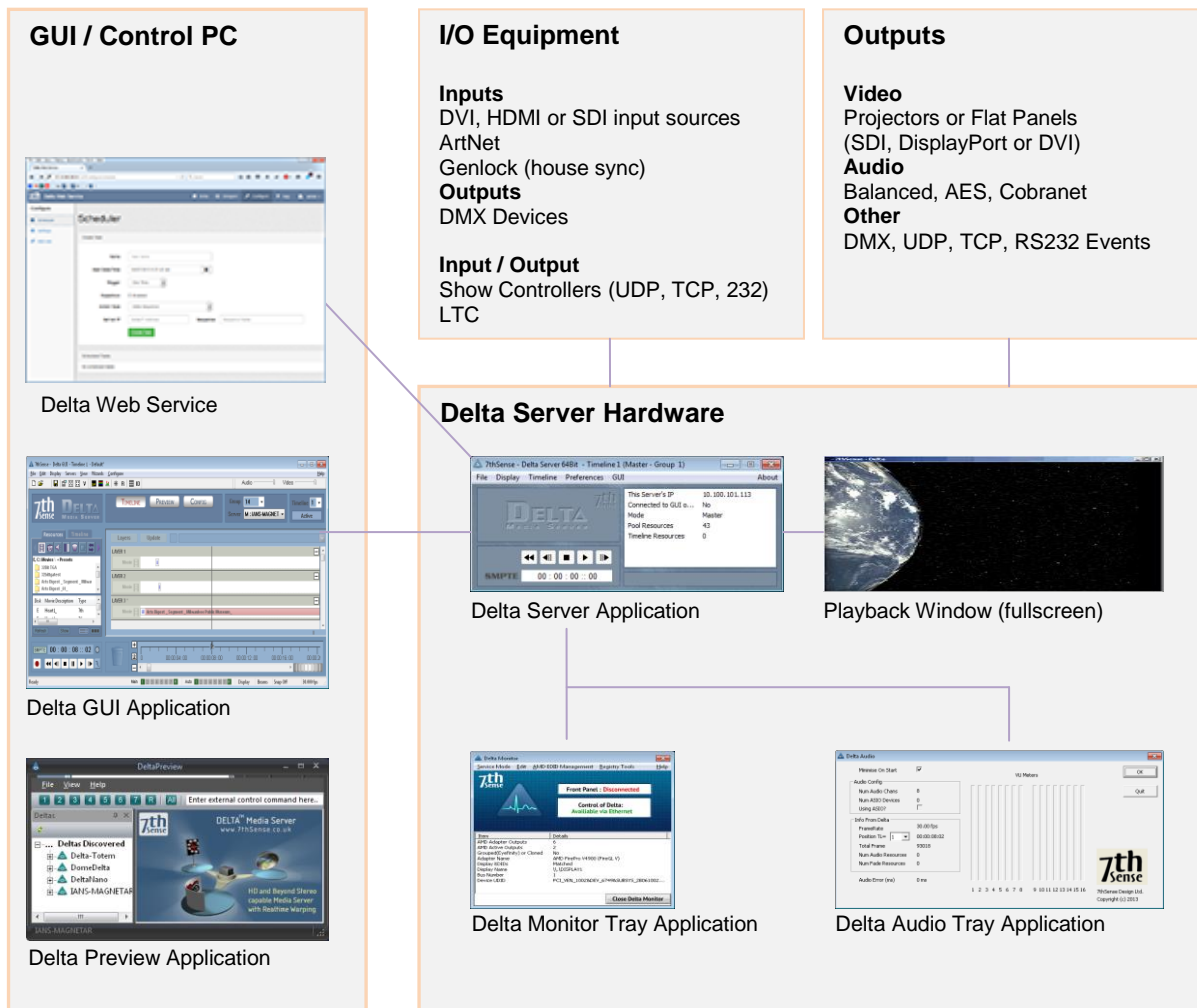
GUI / Control PC

Scheduler

Delta Web Service

Delta GUI Application

DeltaPreview

File View Help

Enter external control command here..

Deltas

Deltas Discovered
Delta-Totem
DomeDelta
DeltaNano
IANS-MAGNETAR

DELTA Media Server
www.7thSense.co.uk

HD and Beyond Stereo capable Media Server with Realtime Warping

IANS-MAGNETAR

Delta Preview Application

I/O Equipment

Inputs
DVI, HDMI or SDI input sources
ArtNet
Genlock (house sync)
Outputs
DMX Devices

Input / Output
Show Controllers (UDP, TCP, 232)
LTC

Outputs

Video
Projectors or Flat Panels
(SDI, DisplayPort or DVI)
Audio
Balanced, AES, Cobranet
Other
DMX, UDP, TCP, RS232 Events

Delta Server Hardware

7thSense - Delta Server 64Bit - Timeline 1 (Master - Group 1)

File Display Timeline Preferences GUI About

This Server's IP 10.100.101.113
Connected to GUI o... No
Mode Master
Pool Resources 43
Timeline Resources 0

SMPTE 00 : 00 : 00 :: 00

Delta Server Application

Playback Window (fullscreen)

Delta Monitor

Front Panel : Disconnected

Control of Delta: Available via Ethernet

Close Delta Monitor

Delta Monitor Tray Application

Delta Audio

Minimise On Start
Audio Config
Num Audio Chans 8
Num ASIO Devices 0
Using ASIO?
Info From Delta
Framerate 30.00 fps
Position TL= 1 00:00:00:02
Total Frame 93010
Num Audio Resources 0
Num Fade Resources 0
Audio Error (ms) 0 ms

VU Meters

OK
Quit

1 2 3 4 5 6 7 8 9 10 11 12 13 14 15 16

7th Sense

7thSense Design Ltd.
Copyright (c) 2013

Delta Audio Tray Application